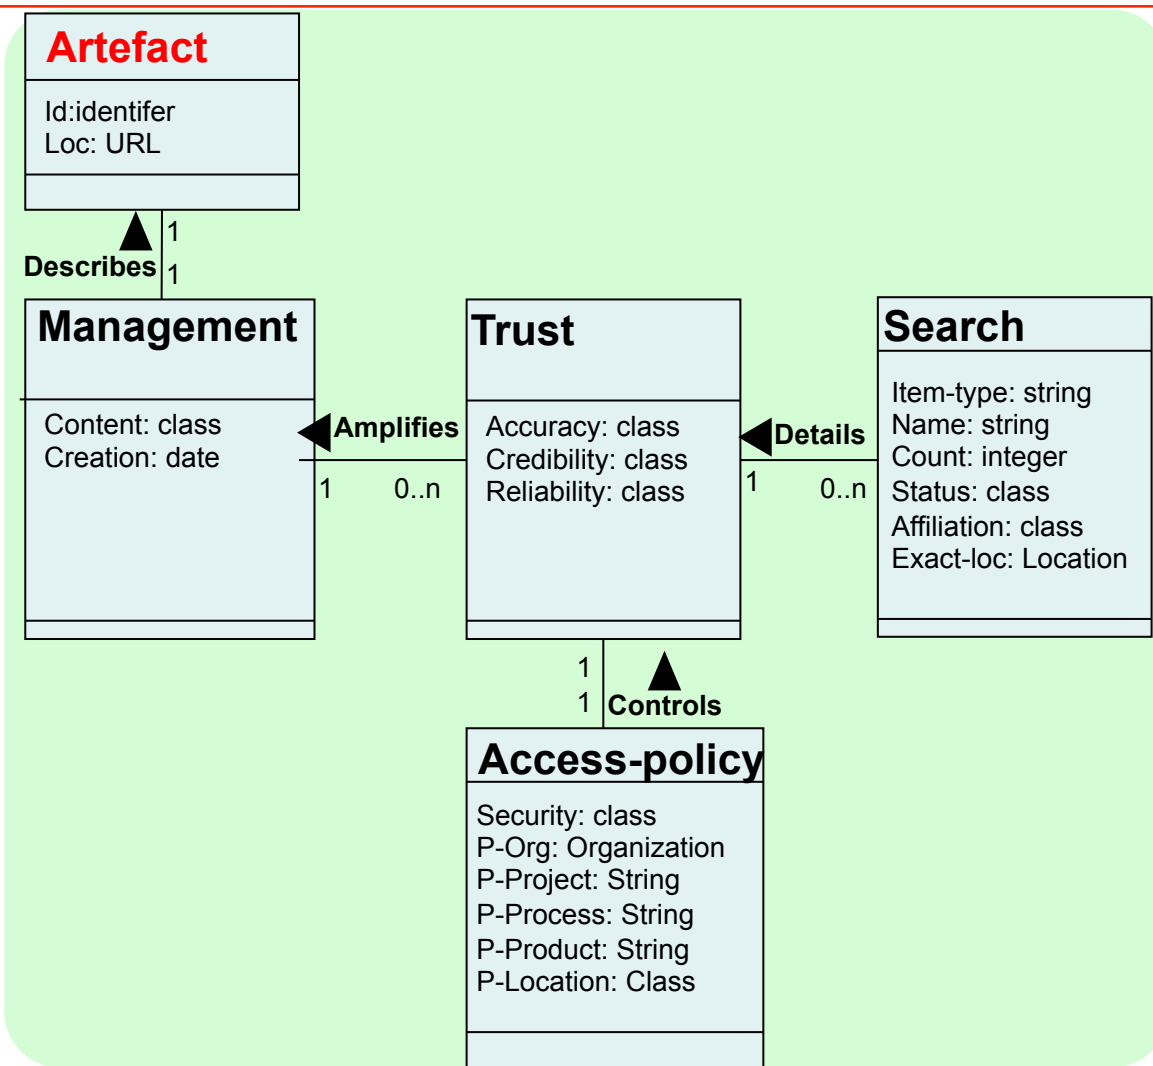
Artefact

Id:identifer
Loc: URL

Describes 1 1

Management

Content: class
Creation: date

Amplifies
1 0..n

Trust

Accuracy: class
Credibility: class
Reliability: class

Details
1 0..n

Search

Item-type: string
Name: string
Count: integer
Status: class
Affiliation: class
Exact-loc: Location

1 1 Controls

Access-policy

Security: class
P-Org: Organization
P-Project: String
P-Process: String
P-Product: String
P-Location: Class